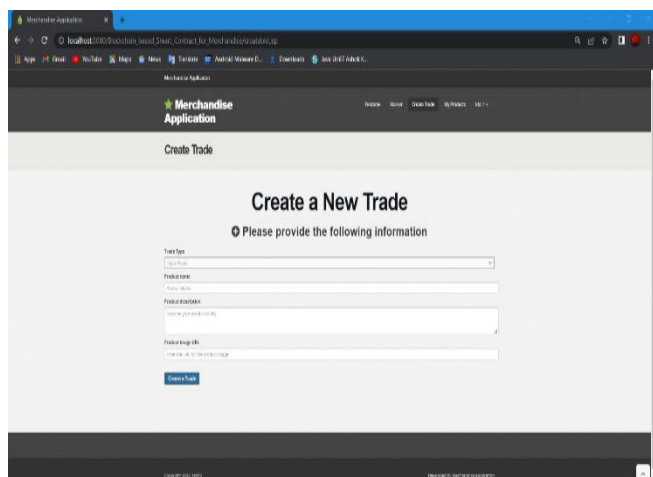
Merchandise Application

localhost:8080/blockchain_based_Smart_Contract_for_Merchandise/createtrade.jsp

Apps Gmail YouTube Maps News Translate Android Malware D... Downloads Java Unit 7 Admit K...

Merchandise Application

Merchandise Application

Welcome Stores Create Trade My Products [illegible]

Create Trade

Create a New Trade

Please provide the following information

Trade Type

Select Trade

Product Name

Product Name

Product description

Describe your product briefly

Product Image URL

Enter the URL for the product image

Create a Trade

Copyright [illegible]

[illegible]